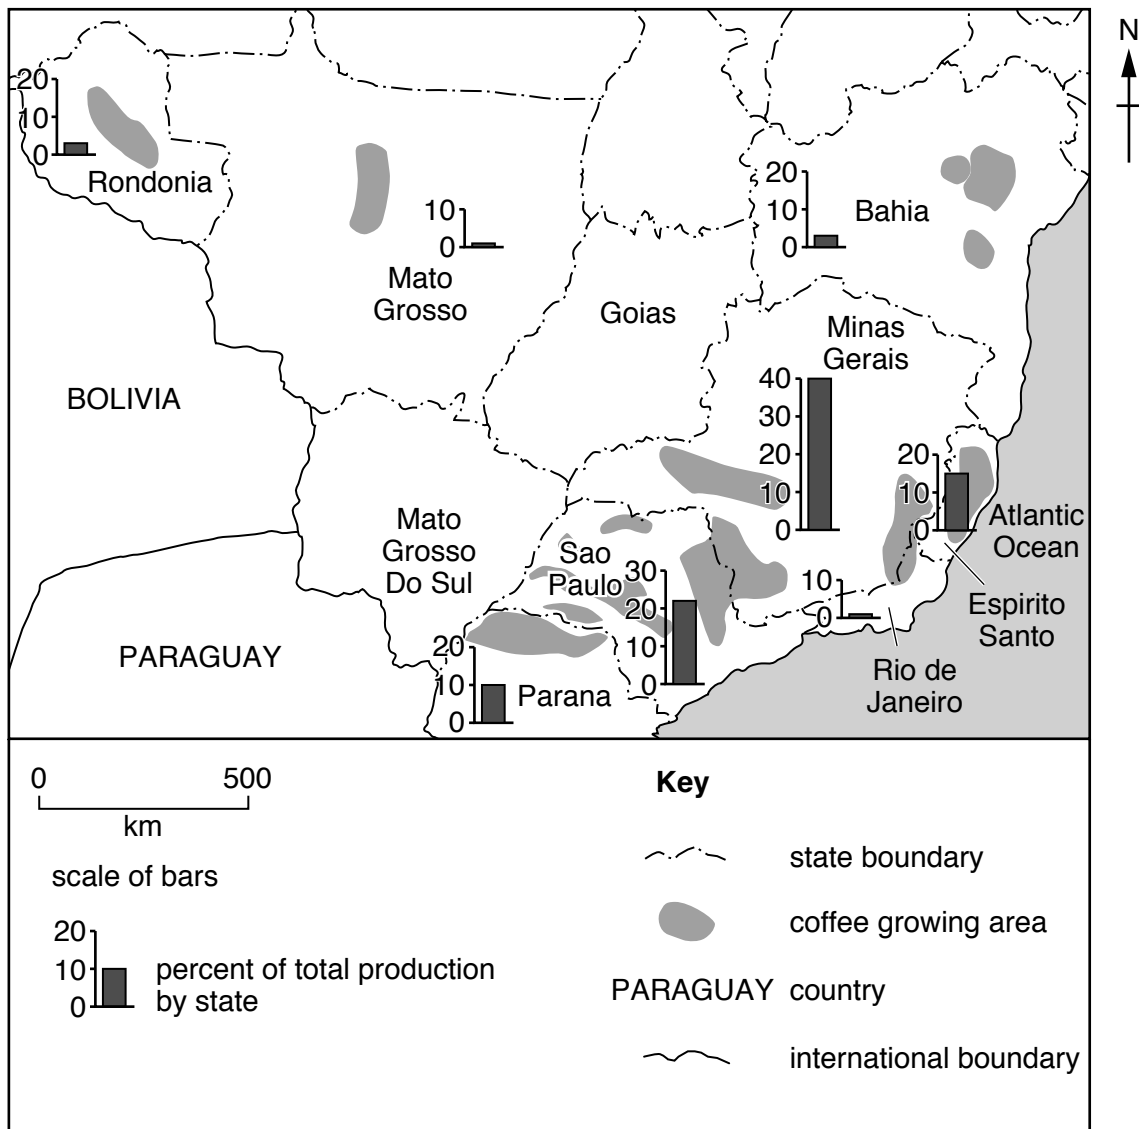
N

20
10
0
Rondonia

10
0
Mato Grosso

Goias

20
10
0
Bahia

BOLIVIA

Minas Gerais
40
30
20
10
0

20
10
0
Atlantic Ocean

Espirito Santo

Mato Grosso Do Sul

Sao Paulo
30
20
10
0

10
0
Rio de Janeiro

PARAGUAY

20
10
0
Parana

0 500
km

scale of bars

20
10
0
percent of total production by state

Key

state boundary

coffee growing area

PARAGUAY country

international boundary